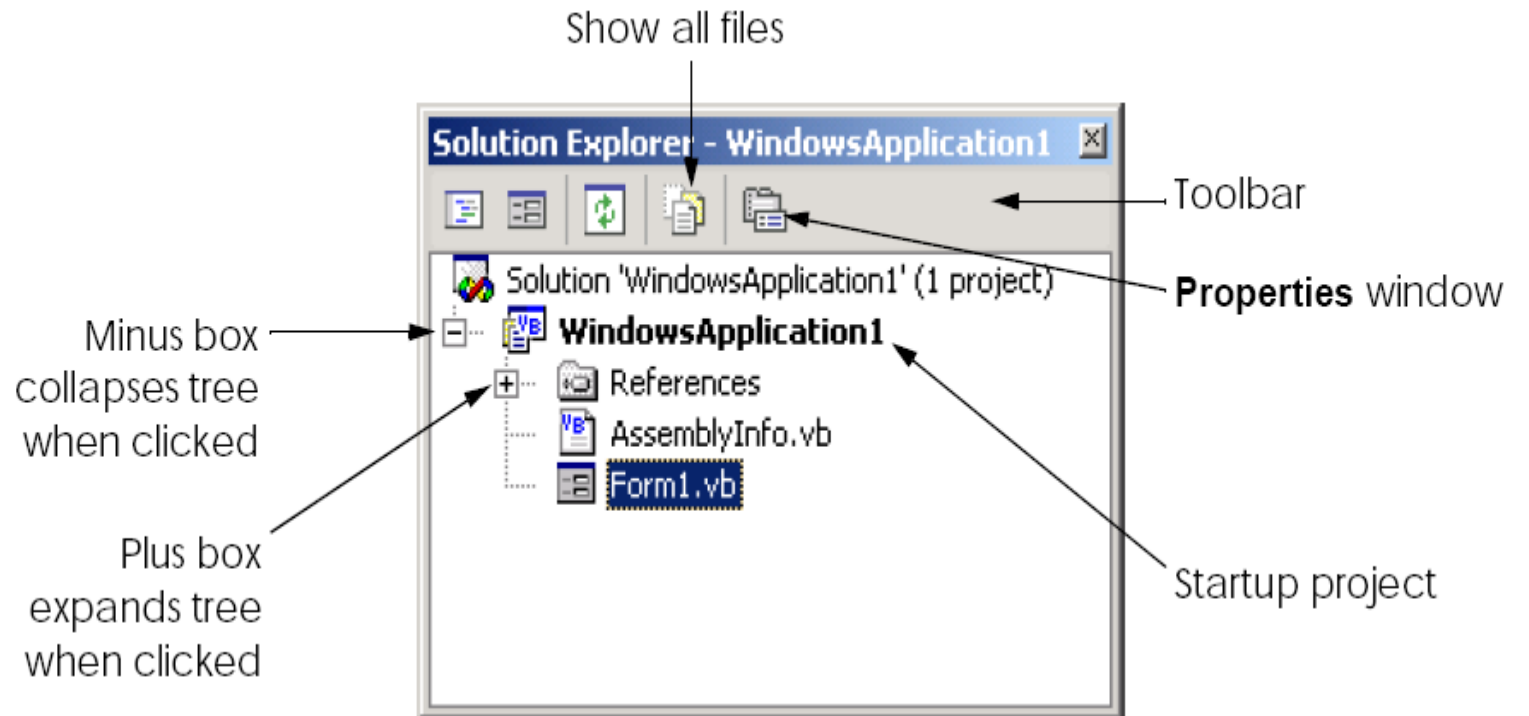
Show all files

Solution Explorer - WindowsApplication1

Toolbar

Solution 'WindowsApplication1' (1 project)

Properties window

Minus box collapses tree when clicked

WindowsApplication1

References

AssemblyInfo.vb

Form1.vb

Plus box expands tree when clicked

Startup project